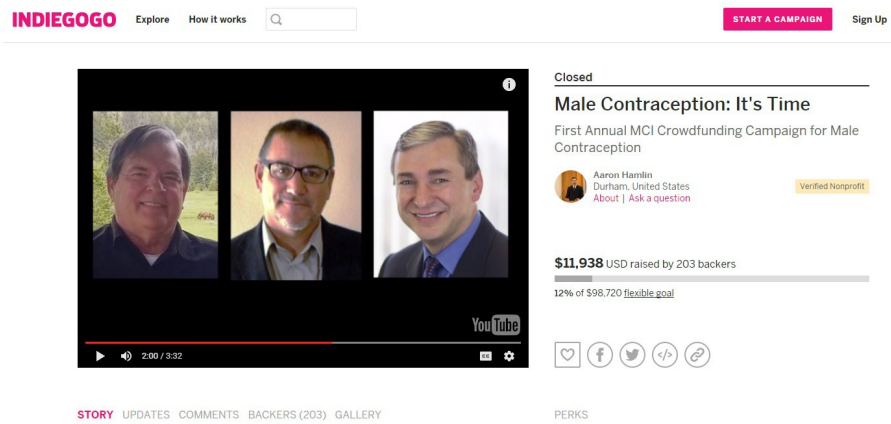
INDIEGOGO Explore How it works

START A CAMPAIGN Sign Up

YouTube

2:00 / 3:32

Closed

Male Contraception: It's Time

First Annual MCI Crowdfunding Campaign for Male Contraception

Aaron Hamlin
Durham, United States
About | Ask a question

Verified Nonprofit

$11,938 USD raised by 203 backers

12% of $98,720 flexible goal

STORY UPDATES COMMENTS BACKERS (203) GALLERY

PERKS